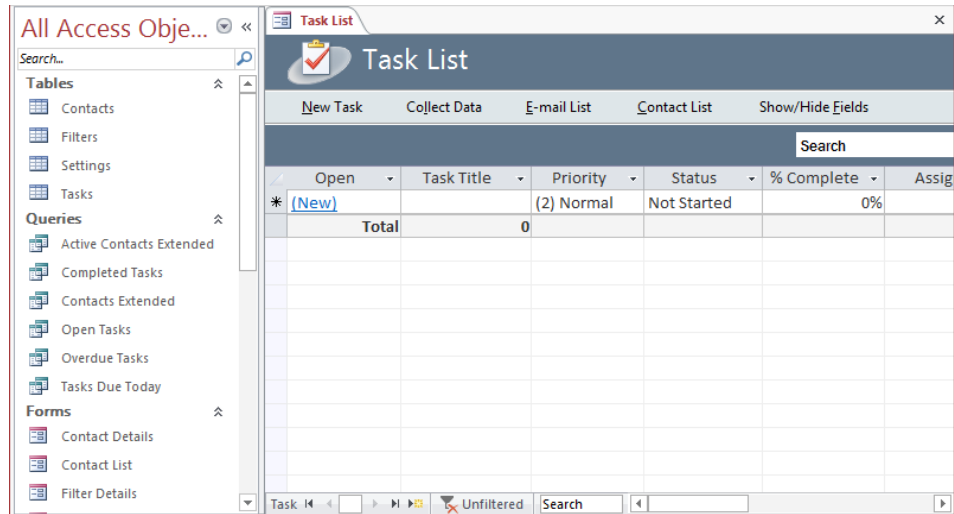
All Access Obje... «
Search...
Tables
Contacts
Filters
Settings
Tasks
Queries
Active Contacts Extended
Completed Tasks
Contacts Extended
Open Tasks
Overdue Tasks
Tasks Due Today
Forms
Contact Details
Contact List
Filter Details

Task List ×
Task List
New Task Collect Data E-mail List Contact List Show/Hide Fields
Search

| | Open | Task Title | Priority | Status | % Complete | Assig |
|---|---|---|---|---|---|---|
| * | (New) | | (2) Normal | Not Started | 0% | |
| | Total | 0 | | | | |

Task Unfiltered Search